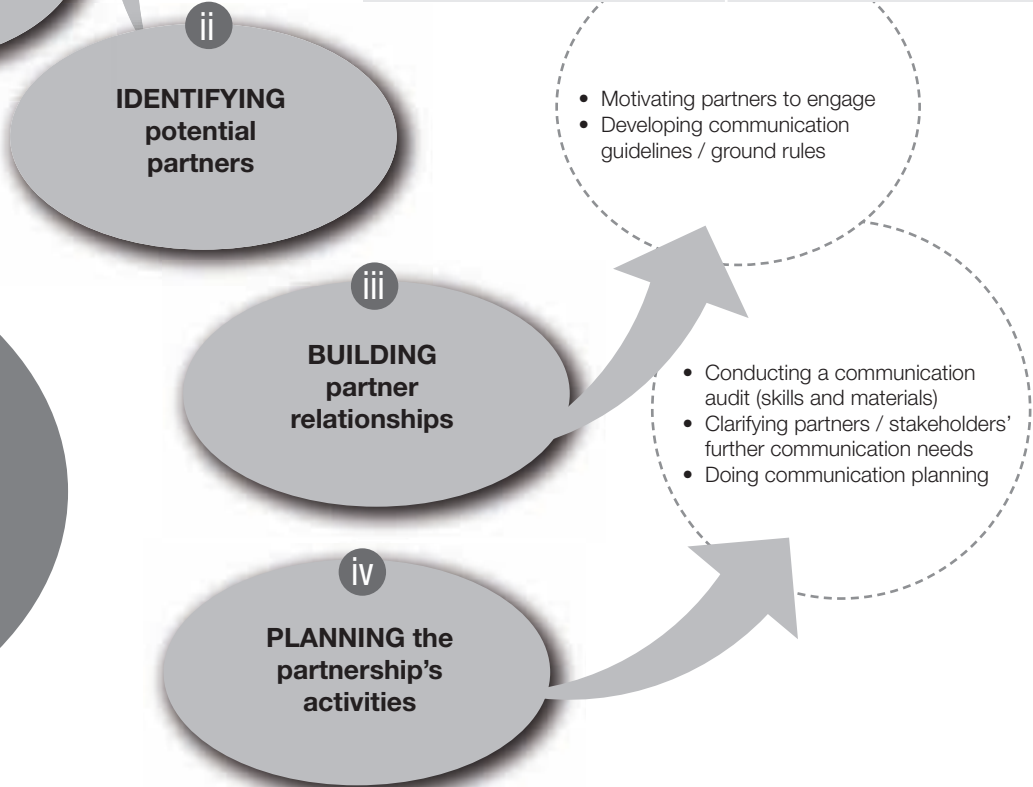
ii

IDENTIFYING potential partners

• Motivating partners to engage
• Developing communication guidelines / ground rules

iii

BUILDING partner relationships

• Conducting a communication audit (skills and materials)
• Clarifying partners / stakeholders' further communication needs
• Doing communication planning

iv

PLANNING the partnership's activities